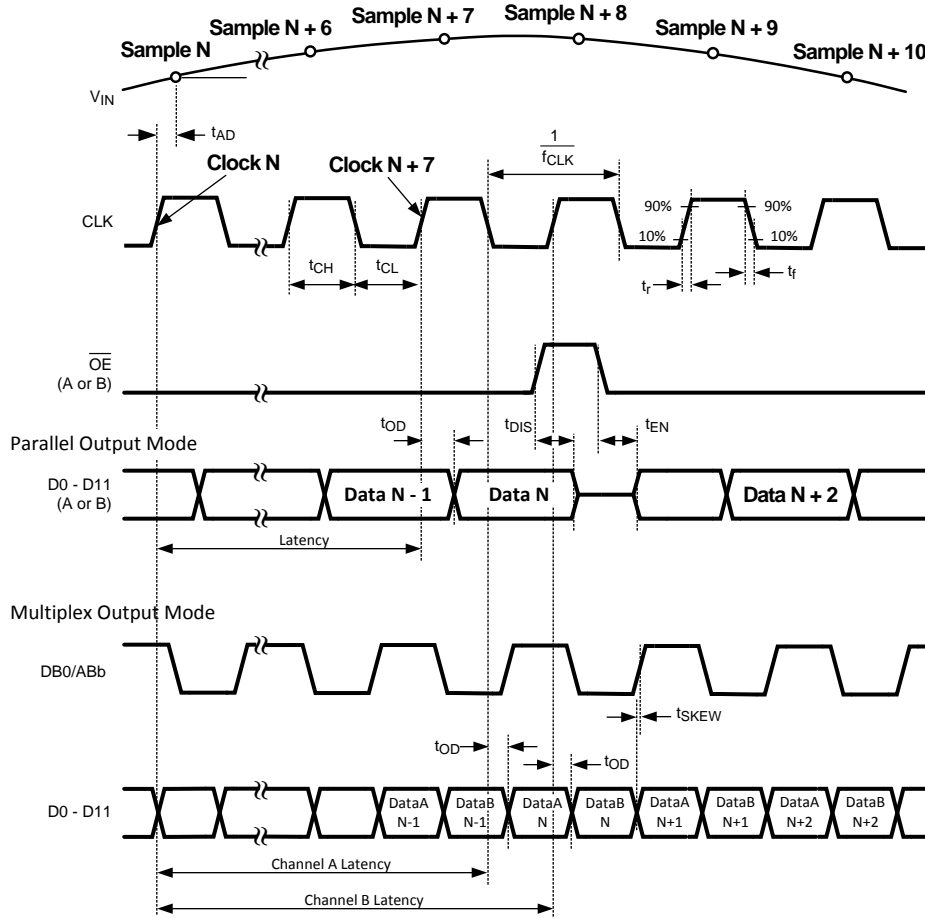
Sample N + 6
Sample N + 7
Sample N + 8
Sample N + 9
Sample N
Sample N + 10
$V_{IN}$
$t_{AD}$
$\frac{1}{f_{CLK}}$
Clock N
Clock N + 7
CLK
90%
90%
10%
10%
$t_{CH}$
$t_{CL}$
$t_r$
$t_f$
$\overline{OE}$
(A or B)
$t_{OD}$
$t_{DIS}$
$t_{EN}$
Parallel Output Mode
D0 - D11
(A or B)
Data N - 1
Data N
Data N + 2
Latency
Multiplex Output Mode
DB0/ABb
$t_{SKEW}$
$t_{OD}$
$t_{OD}$
D0 - D11
DataA N-1
DataB N-1
DataA N
DataB N
DataA N+1
DataB N+1
DataA N+2
DataB N+2
Channel A Latency
Channel B Latency